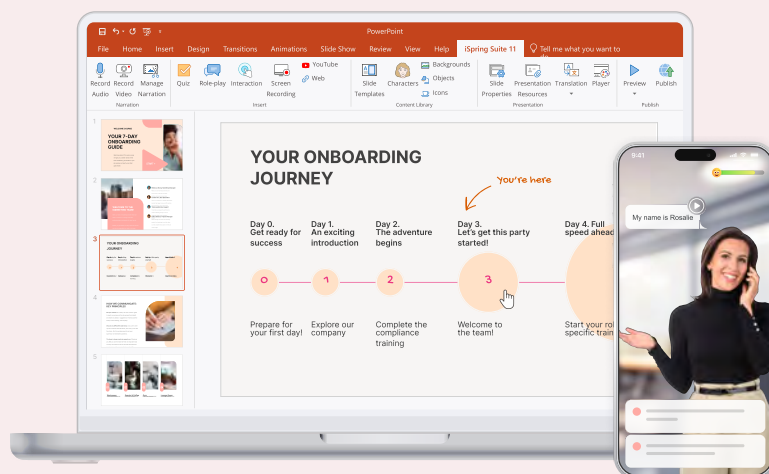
PowerPoint

File Home Insert Design Transitions Animations Slide Show Review View Help iSpring Suite 11 Tell me what you want to

Record Audio Record Video Manage Narration
Narration

Quiz Role-play Interaction Screen Recording YouTube Web
Insert

Slide Templates Characters Backgrounds Objects Icons
Content Library

Slide Properties Presentation Resources Translation Player
Presentation

Preview Publish
Publish

1 YOUR 7-DAY ONBOARDING GUIDE

2

3 YOUR ONBOARDING JOURNEY

4

5

YOUR ONBOARDING JOURNEY

You're here

Day 0. Get ready for success

Day 1. An exciting introduction

Day 2. The adventure begins

Day 3. Let's get this party started!

Day 4. Full speed ahead

0 1 2 3

Prepare for your first day!

Explore our company

Complete the compliance training

Welcome to the team!

Start your role-specific train

9:41

My name is Rosalie